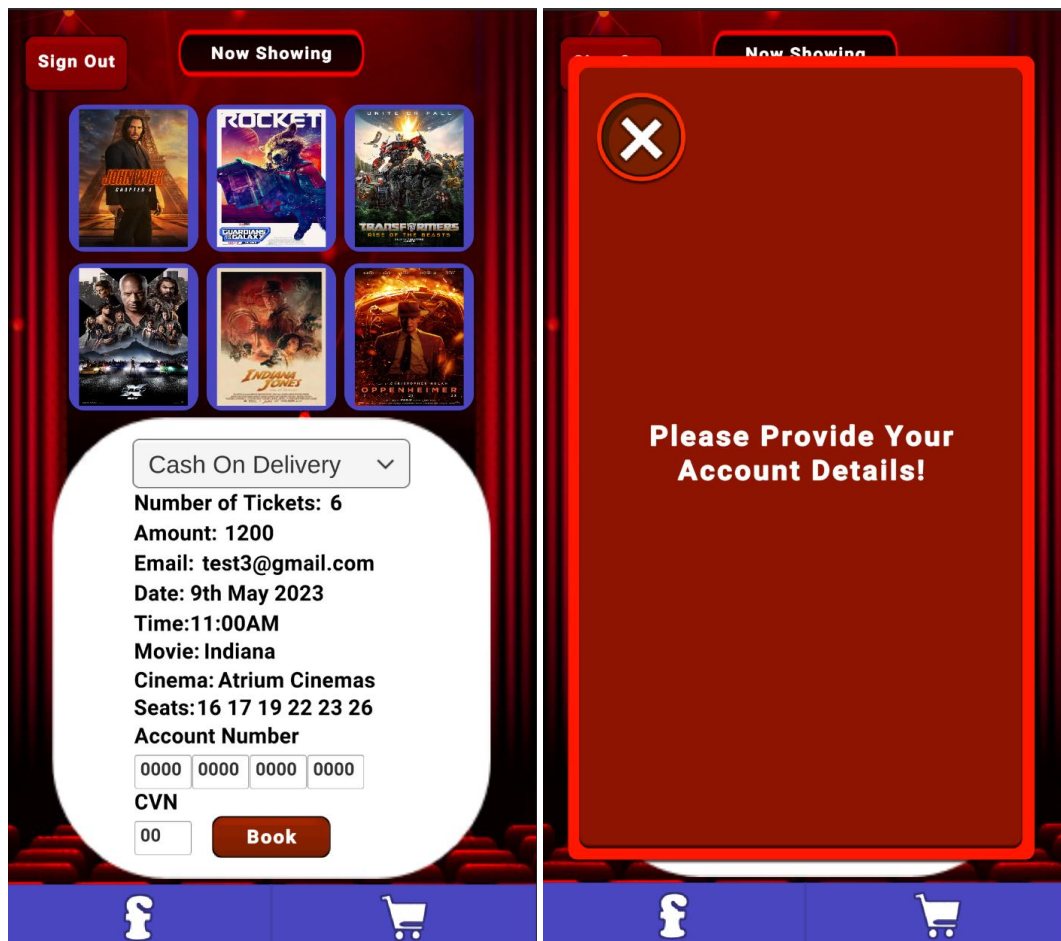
Sign Out

Now Showing

JOHN WICK CHAPTER 4

ROCKET

GUARDIANS OF THE GALAXY

TRANSFORMERS RISE OF THE BEASTS

INDIANA JONES

OPPENHEIMER

Cash On Delivery

Number of Tickets: 6

Amount: 1200

Email: test3@gmail.com

Date: 9th May 2023

Time:11:00AM

Movie: Indiana

Cinema: Atrium Cinemas

Seats:16 17 19 22 23 26

Account Number

0000 0000 0000 0000

CVN

00

Book

Now Showing

Please Provide Your Account Details!